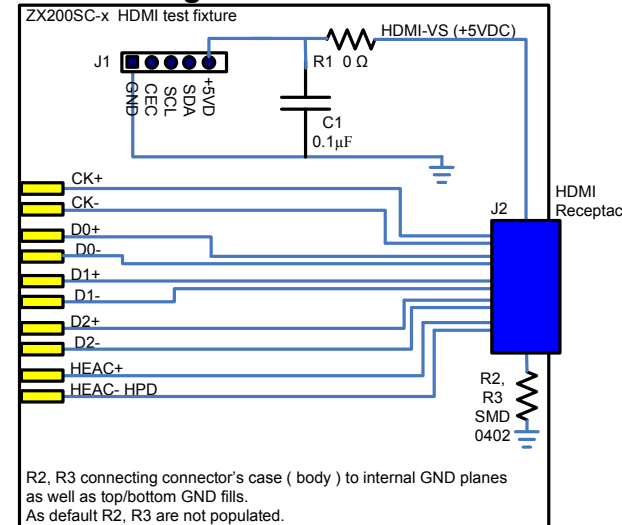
ZX200SC-x HDMI test fixture

J1

GND
CEC
SCL
SDA
+5VD

R1 0 Ω

HDMI-VS (+5VDC)

C1
0.1μF

CK+
CK-
D0+
D0-
D1+
D1-
D2+
D2-
HEAC+
HEAC- HPD

J2

HDMI
Receptac

R2,
R3
SMD
0402

R2, R3 connecting connector's case ( body ) to internal GND planes as well as top/bottom GND fills.
As default R2, R3 are not populated.